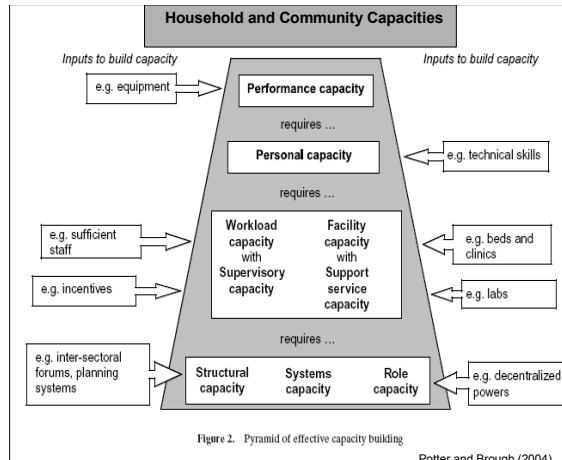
Household and Community Capacities

Inputs to build capacity

Inputs to build capacity

e.g. equipment

Performance capacity

requires ...

Personal capacity

e.g. technical skills

requires ...

e.g. sufficient staff

Workload capacity with Supervisory capacity

Facility capacity with Support service capacity

e.g. beds and clinics

e.g. incentives

e.g. labs

requires ...

e.g. inter-sectoral forums, planning systems

Structural capacity

Systems capacity

Role capacity

e.g. decentralized powers

Figure 2. Pyramid of effective capacity building

Potter and Brough (2004)